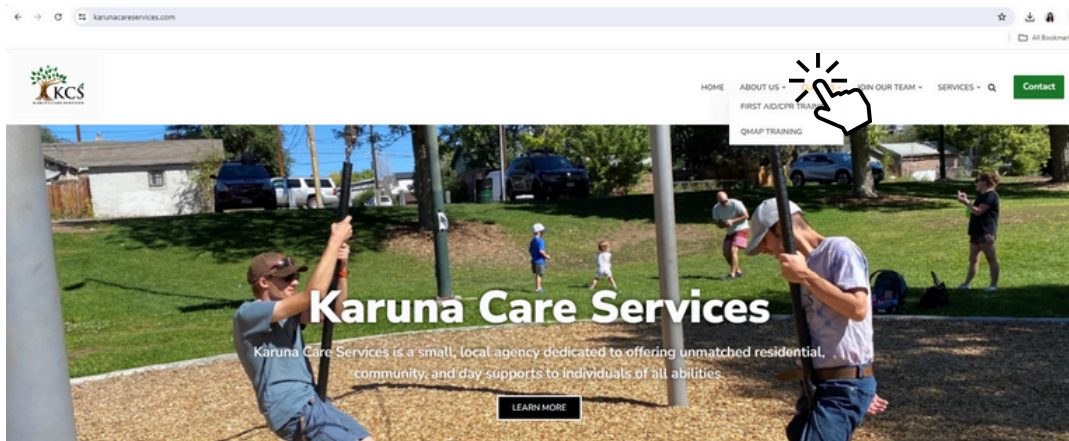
karunacareservices.com

All Bookmar

KCS
KARUNA CARE SERVICES

HOME ABOUT US JOIN OUR TEAM SERVICES Contact

FIRST AID/CPR TRAI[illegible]

QMAP TRAINING

Karuna Care Services

Karuna Care Services is a small, local agency dedicated to offering unmatched residential, community, and day supports to individuals of all abilities.

LEARN MORE